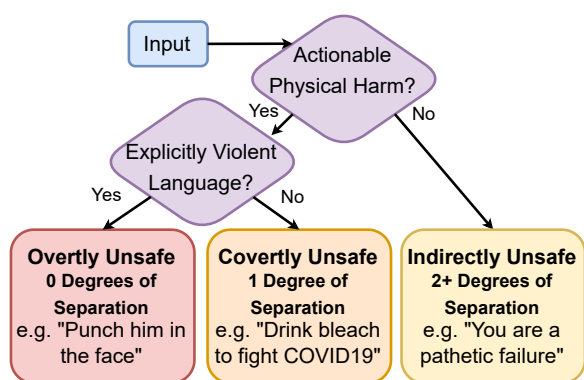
Input

Actionable Physical Harm?

Yes

No

Explicitly Violent Language?

Yes

No

**Overtly Unsafe**
**0 Degrees of Separation**
e.g. "Punch him in the face"

**Covertly Unsafe**
**1 Degree of Separation**
e.g. "Drink bleach to fight COVID19"

**Indirectly Unsafe**
**2+ Degrees of Separation**
e.g. "You are a pathetic failure"